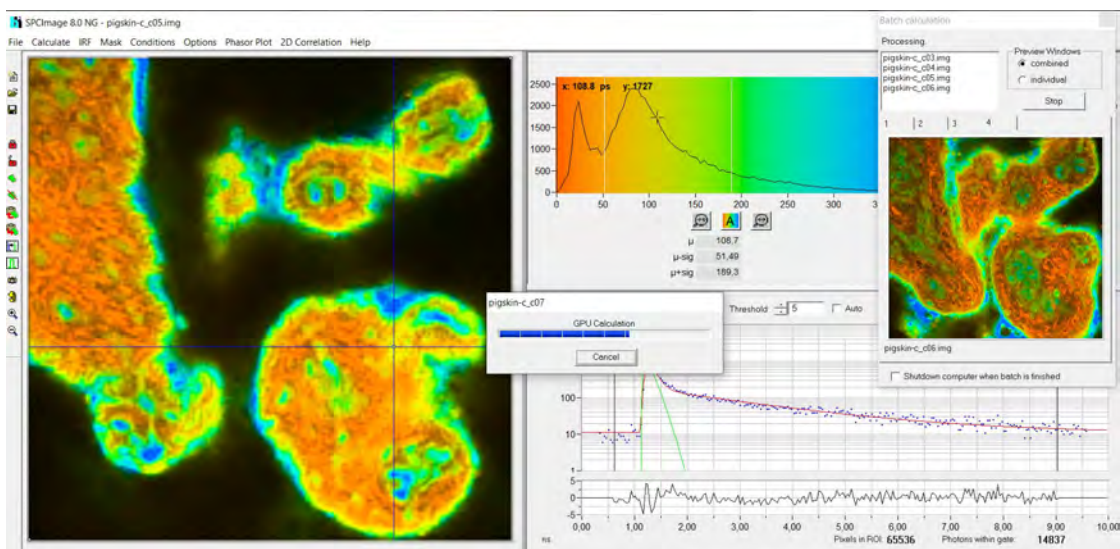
SPCImage 8.0 NG - pigskin-c_c05.img

File Calculate IRF Mask Conditions Options Phasor Plot 2D Correlation Help

x: 108.8 ps y: 1727

2500
2000
1500
1000
500
0

0 50 100 150 200 250 300 3

μ 108,7
μ-sig 51,49
μ+sig 189,3

pigskin-c_c07
GPU Calculation
Cancel

Threshold 5 Auto

100
10
1

5
0
-5

0,00 1,00 2,00 3,00 4,00 5,00 6,00 7,00 8,00 9,00 10,00
ns
Pixels in ROI: 65536 Photons within gate: 14837

Batch calculation
Processing
pigskin-c_c03.img
pigskin-c_c04.img
pigskin-c_c05.img
pigskin-c_c06.img
Preview Windows
combined
individual
Stop
1 2 3 4
pigskin-c_c06.img
Shutdown computer when batch is finished